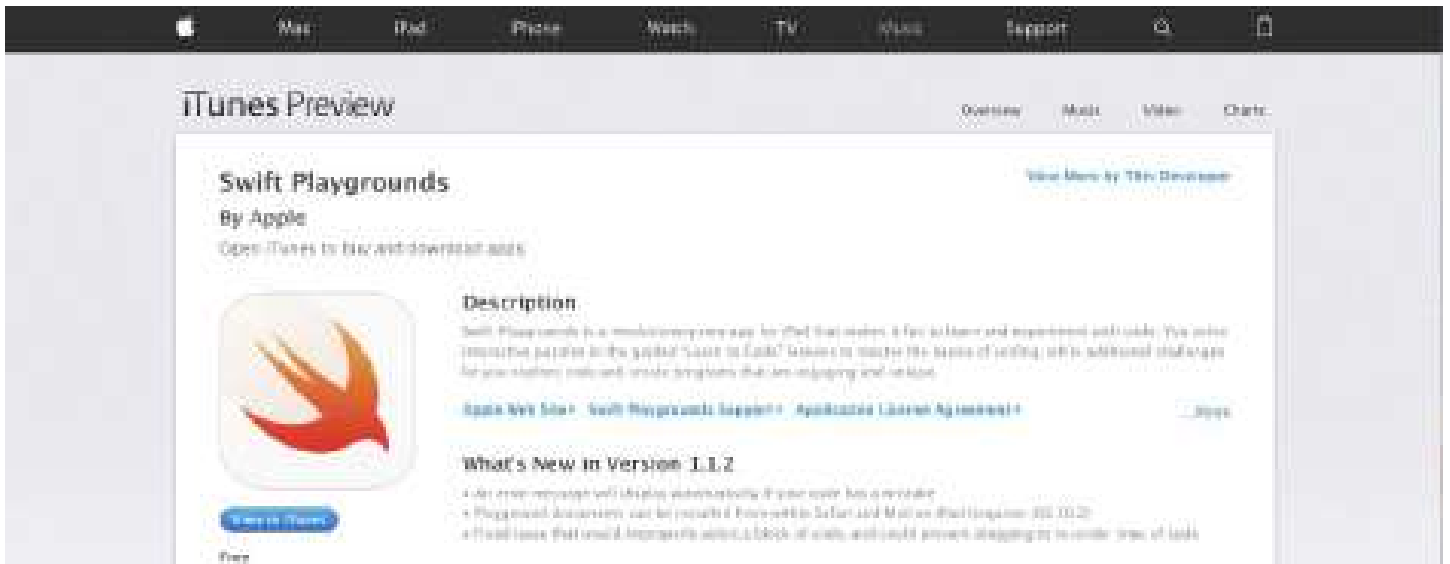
Mac iPad iPhone Watch TV Music Support

iTunes Preview

Overview Music Video Charts

Swift Playgrounds

By Apple

Open iTunes to buy and download apps.

View More by This Developer

Description

Swift Playgrounds is a revolutionary new app for iPad that makes it fun to learn and experiment with code. You solve interactive puzzles in the guided "Learn to Code" lessons to master the basics of coding, with additional challenges for you to explore code and create programs that are engaging and unique.

Apple Web Site › Swift Playgrounds Support › Application License Agreement ›

...More

What's New in Version 1.1.2

• An error message will display automatically if your code has a mistake
• Playground documents can be installed from within Safari and Mail on iPad (requires iOS 10.2)
• Fixed issue that could improperly select a block of code, and could prevent dragging to re-order lines of code

View in iTunes

Free